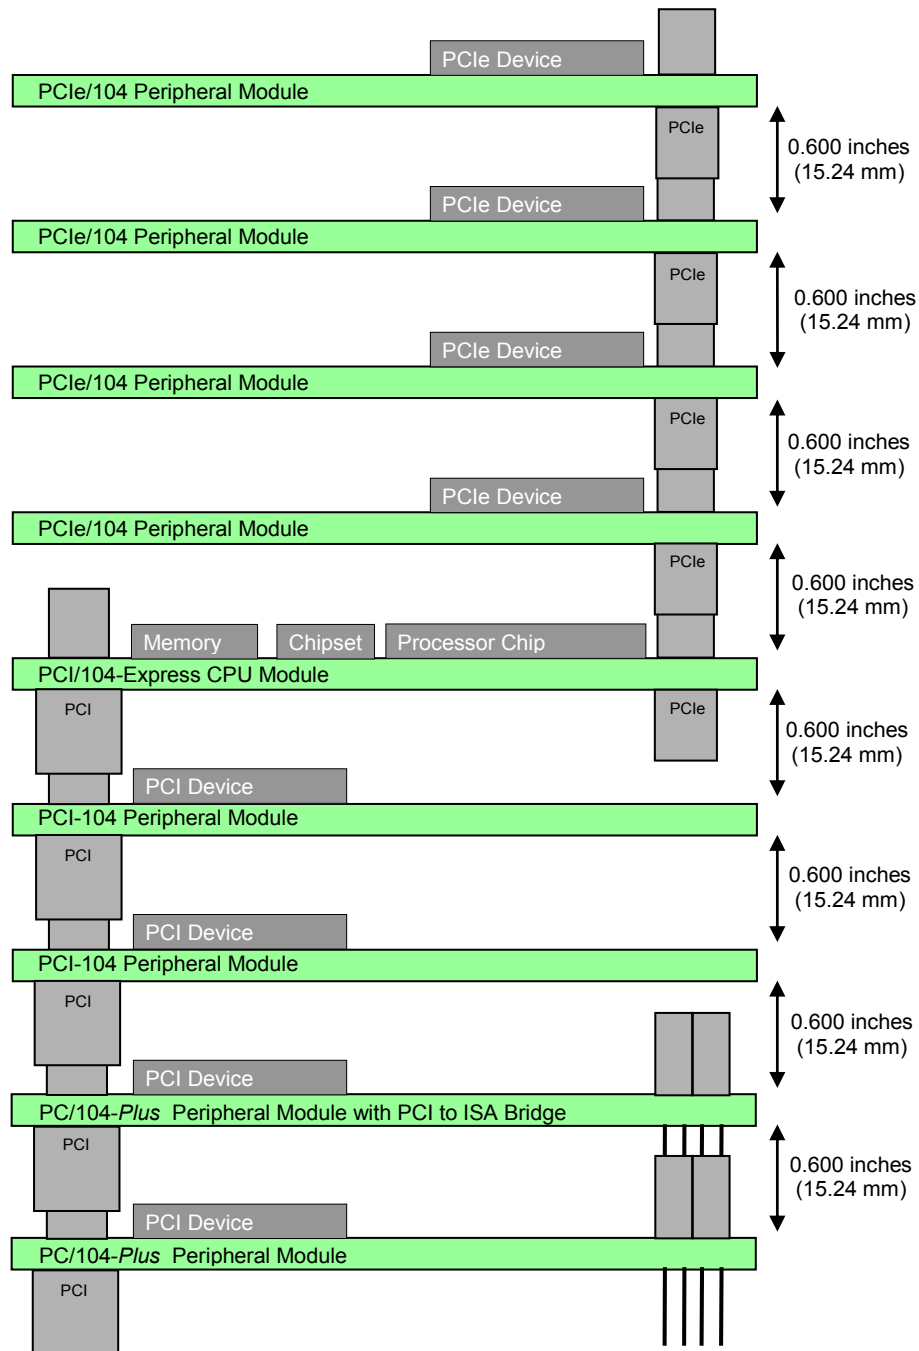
PCIe Device

PCIe/104 Peripheral Module

PCIe

0.600 inches (15.24 mm)

PCIe Device

PCIe/104 Peripheral Module

PCIe

0.600 inches (15.24 mm)

PCIe Device

PCIe/104 Peripheral Module

PCIe

0.600 inches (15.24 mm)

PCIe Device

PCIe/104 Peripheral Module

PCIe

0.600 inches (15.24 mm)

Memory

Chipset

Processor Chip

PCI/104-Express CPU Module

PCI

PCIe

0.600 inches (15.24 mm)

PCI Device

PCI-104 Peripheral Module

PCI

0.600 inches (15.24 mm)

PCI Device

PCI-104 Peripheral Module

PCI

0.600 inches (15.24 mm)

PCI Device

PC/104-*Plus* Peripheral Module with PCI to ISA Bridge

PCI

0.600 inches (15.24 mm)

PCI Device

PC/104-*Plus* Peripheral Module

PCI